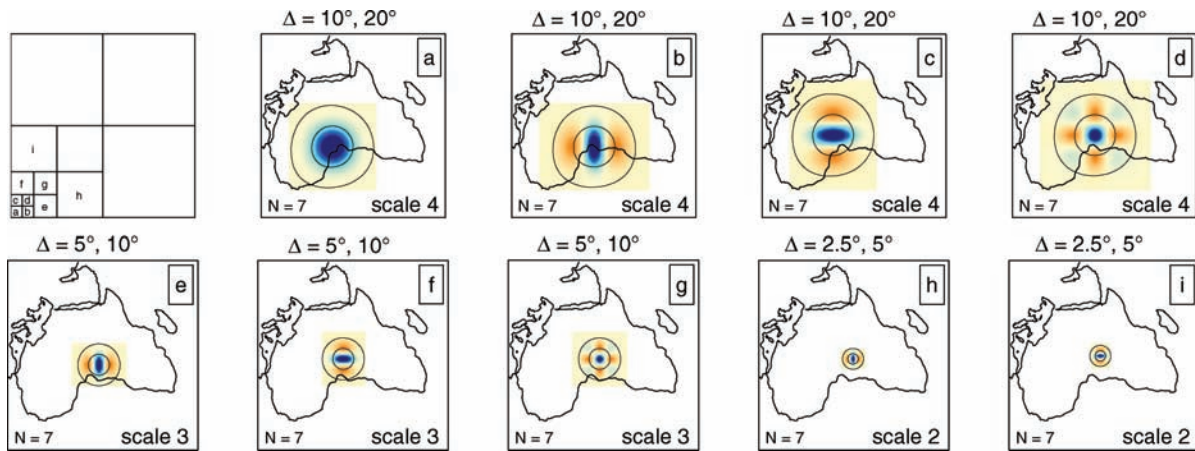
i
f g
c d
a b e
h

$\Delta = 10°, 20°$
a
N = 7 scale 4

$\Delta = 10°, 20°$
b
N = 7 scale 4

$\Delta = 10°, 20°$
c
N = 7 scale 4

$\Delta = 10°, 20°$
d
N = 7 scale 4

$\Delta = 5°, 10°$
e
N = 7 scale 3

$\Delta = 5°, 10°$
f
N = 7 scale 3

$\Delta = 5°, 10°$
g
N = 7 scale 3

$\Delta = 2.5°, 5°$
h
N = 7 scale 2

$\Delta = 2.5°, 5°$
i
N = 7 scale 2